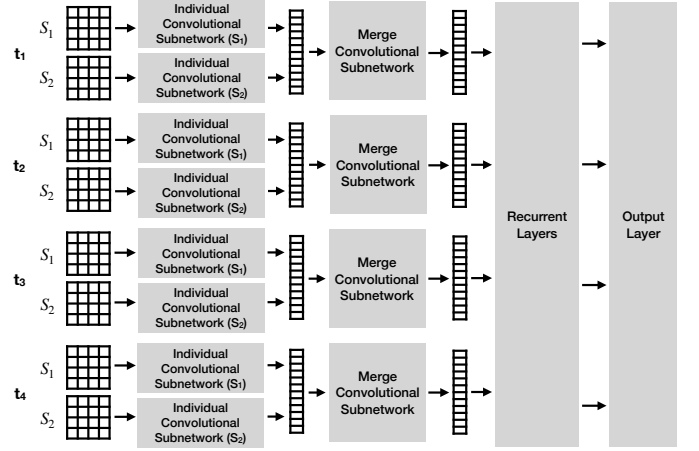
$t_1$

$S_1$

Individual Convolutional Subnetwork ($S_1$)

$S_2$

Individual Convolutional Subnetwork ($S_2$)

Merge Convolutional Subnetwork

$t_2$

$S_1$

Individual Convolutional Subnetwork ($S_1$)

$S_2$

Individual Convolutional Subnetwork ($S_2$)

Merge Convolutional Subnetwork

$t_3$

$S_1$

Individual Convolutional Subnetwork ($S_1$)

$S_2$

Individual Convolutional Subnetwork ($S_2$)

Merge Convolutional Subnetwork

$t_4$

$S_1$

Individual Convolutional Subnetwork ($S_1$)

$S_2$

Individual Convolutional Subnetwork ($S_2$)

Merge Convolutional Subnetwork

Recurrent Layers

Output Layer